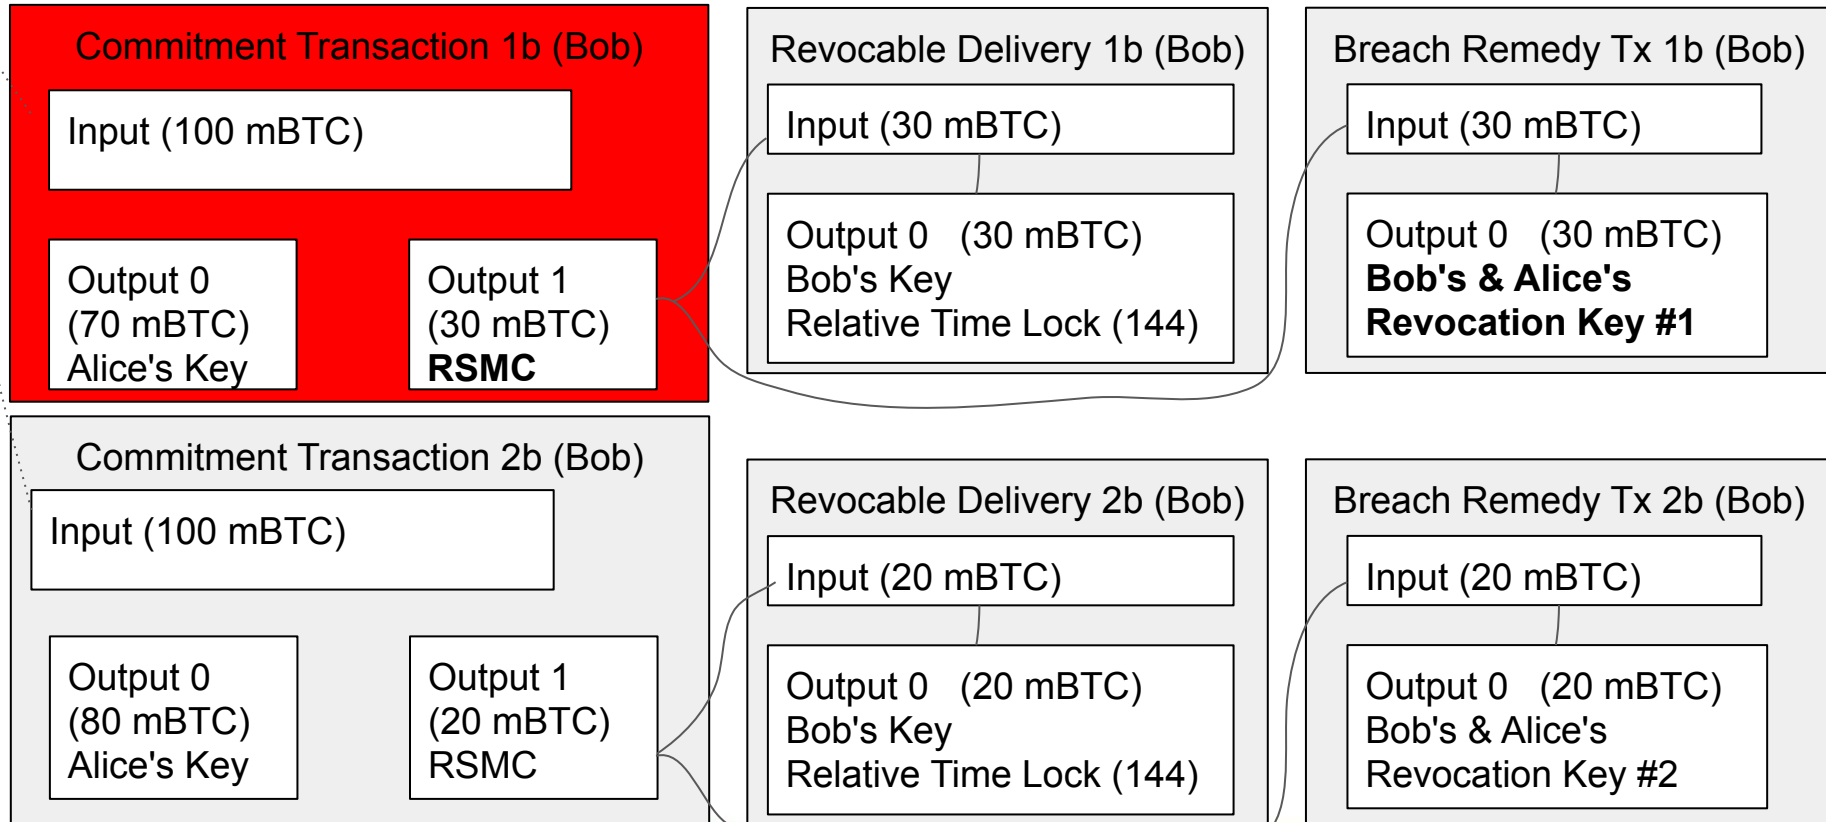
Commitment Transaction 1b (Bob)

Input (100 mBTC)

Output 0
(70 mBTC)
Alice's Key

Output 1
(30 mBTC)
**RSMC**

Revocable Delivery 1b (Bob)

Input (30 mBTC)

Output 0 (30 mBTC)
Bob's Key
Relative Time Lock (144)

Breach Remedy Tx 1b (Bob)

Input (30 mBTC)

Output 0 (30 mBTC)
**Bob's & Alice's Revocation Key #1**

Commitment Transaction 2b (Bob)

Input (100 mBTC)

Output 0
(80 mBTC)
Alice's Key

Output 1
(20 mBTC)
RSMC

Revocable Delivery 2b (Bob)

Input (20 mBTC)

Output 0 (20 mBTC)
Bob's Key
Relative Time Lock (144)

Breach Remedy Tx 2b (Bob)

Input (20 mBTC)

Output 0 (20 mBTC)
Bob's & Alice's
Revocation Key #2